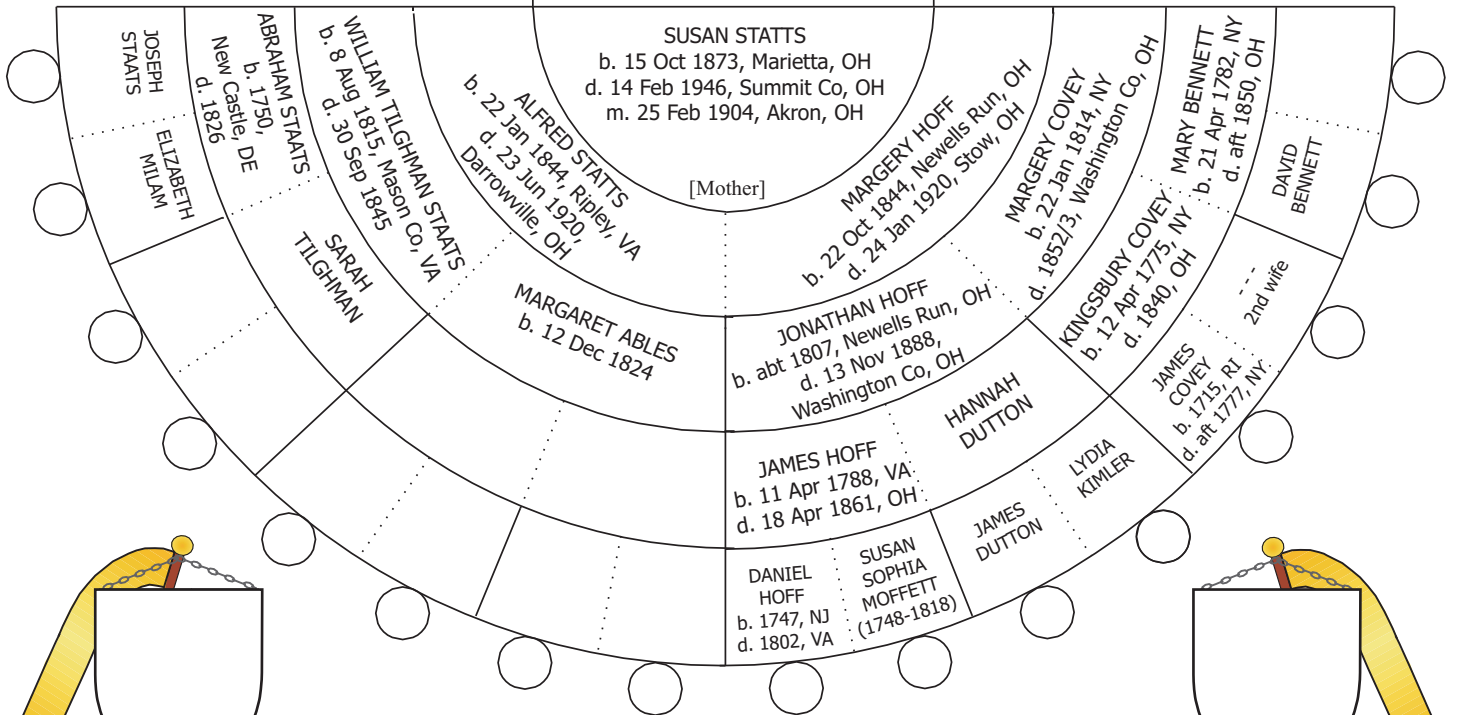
SUSAN STATTS
b. 15 Oct 1873, Marietta, OH
d. 14 Feb 1946, Summit Co, OH
m. 25 Feb 1904, Akron, OH

[Mother]

ALFRED STATTS
b. 22 Jan 1844, Ripley, VA
d. 23 Jun 1920,
Darrowville, OH

MARGERY HOFF
b. 22 Oct 1844, Newells Run, OH
d. 24 Jan 1920, Stow, OH

WILLIAM TILGHMAN STAATS
b. 8 Aug 1815, Mason Co, VA
d. 30 Sep 1845

MARGARET ABLES
b. 12 Dec 1824

JONATHAN HOFF
b. abt 1807, Newells Run, OH
d. 13 Nov 1888,
Washington Co, OH

MARGERY COVEY
b. 22 Jan 1814, NY
d. 1852/3, Washington Co, OH

ABRAHAM STAATS
b. 1750,
New Castle, DE
d. 1826

SARAH TILGHMAN

JAMES HOFF
b. 11 Apr 1788, VA
d. 18 Apr 1861, OH

HANNAH DUTTON

KINGSBURY COVEY
b. 12 Apr 1775, NY
d. 1840, OH

MARY BENNETT
b. 21 Apr 1782, NY
d. aft 1850, OH

JOSEPH STAATS

ELIZABETH MILAM

DANIEL HOFF
b. 1747, NJ
d. 1802, VA

SUSAN SOPHIA MOFFETT
(1748-1818)

JAMES DUTTON

LYDIA KIMLER

JAMES COVEY
b. 1715, RI
d. aft 1777, NY

- - -
2nd wife

DAVID BENNETT